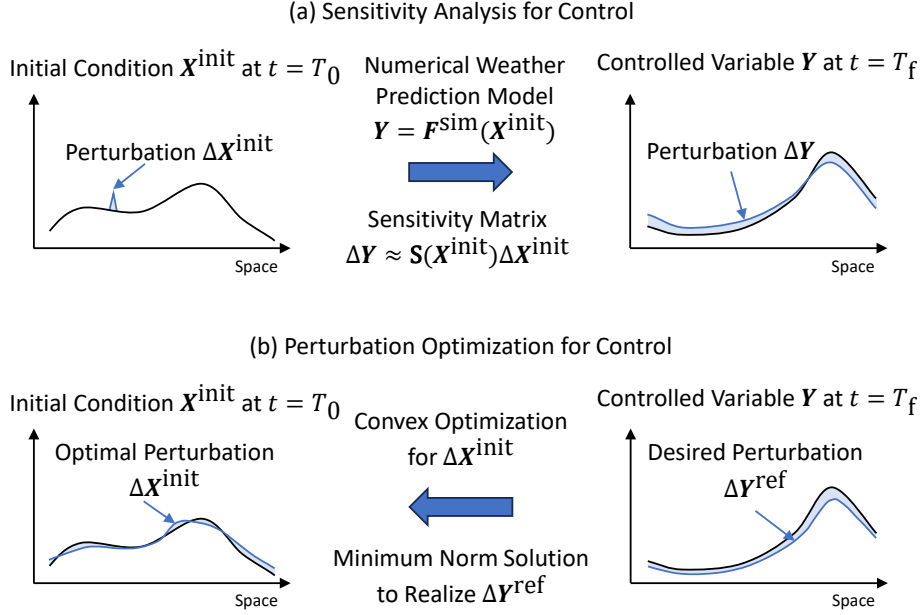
(a) Sensitivity Analysis for Control

Initial Condition $\boldsymbol{X}^{\text{init}}$ at $t = T_0$

Perturbation $\Delta\boldsymbol{X}^{\text{init}}$

Space

Numerical Weather Prediction Model
$\boldsymbol{Y} = \boldsymbol{F}^{\text{sim}}(\boldsymbol{X}^{\text{init}})$

Sensitivity Matrix
$\Delta\boldsymbol{Y} \approx \mathbf{S}(\boldsymbol{X}^{\text{init}})\Delta\boldsymbol{X}^{\text{init}}$

Controlled Variable $\boldsymbol{Y}$ at $t = T_{\text{f}}$

Perturbation $\Delta\boldsymbol{Y}$

Space

(b) Perturbation Optimization for Control

Initial Condition $\boldsymbol{X}^{\text{init}}$ at $t = T_0$

Optimal Perturbation
$\Delta\boldsymbol{X}^{\text{init}}$

Space

Convex Optimization
for $\Delta\boldsymbol{X}^{\text{init}}$

Minimum Norm Solution
to Realize $\Delta\boldsymbol{Y}^{\text{ref}}$

Controlled Variable $\boldsymbol{Y}$ at $t = T_{\text{f}}$

Desired Perturbation
$\Delta\boldsymbol{Y}^{\text{ref}}$

Space